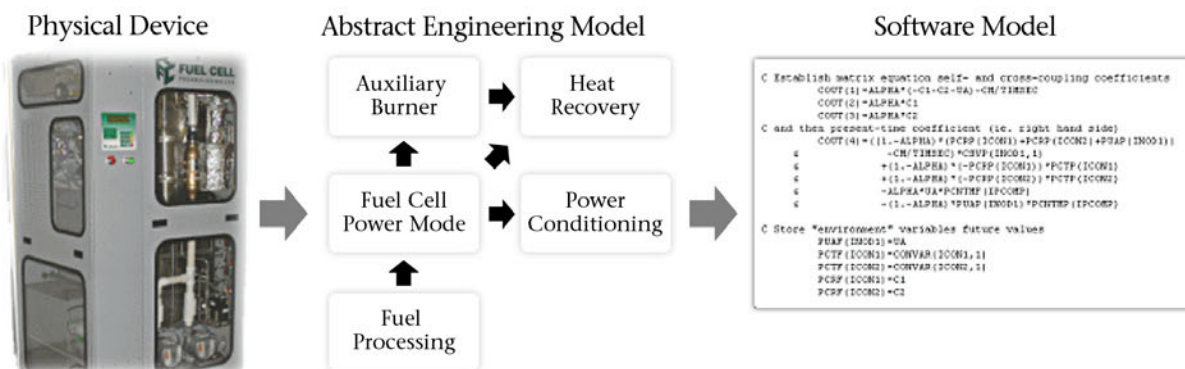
Physical Device

FUEL CELL TECHNOLOGIES

Abstract Engineering Model

Auxiliary Burner

Heat Recovery

Fuel Cell Power Mode

Power Conditioning

Fuel Processing

Software Model

C Establish matrix equation self- and cross-coupling coefficients
COUT(1)=ALPHA*(-C1-C2-UA)-CM/TIMSEC
COUT(2)=ALPHA*C1
COUT(3)=ALPHA*C2
C and then present-time coefficient (ie. right hand side)
COUT(4)=((1.-ALPHA)*(PCRP(ICON1)+PCRP(ICON2)+PUAP(INOD1))
& -CM/TIMSEC)*CSVP(INOD1,1)
& +(1.-ALPHA)*(-PCRP(ICON1))*PCTP(ICON1)
& +(1.-ALPHA)*(-PCRP(ICON2))*PCTP(ICON2)
& -ALPHA*UA*PCNTMF(IPCOMP)
& -(1.-ALPHA)*PUAP(INOD1)*PCNTMP(IPCOMP)

C Store "environment" variables future values
PUAF(INOD1)=UA
PCTF(ICON1)=CONVAR(ICON1,1)
PCTF(ICON2)=CONVAR(ICON2,1)
PCRF(ICON1)=C1
PCRF(ICON2)=C2